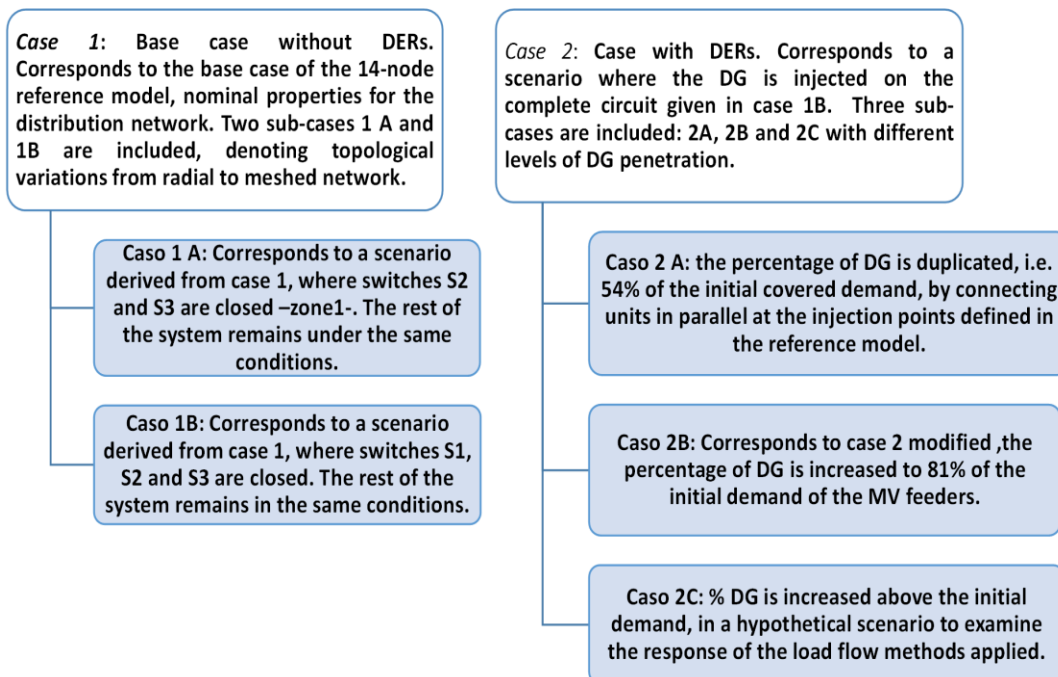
*Case 1*: Base case without DERs. Corresponds to the base case of the 14-node reference model, nominal properties for the distribution network. Two sub-cases 1 A and 1B are included, denoting topological variations from radial to meshed network.

Caso 1 A: Corresponds to a scenario derived from case 1, where switches S2 and S3 are closed –zone1-. The rest of the system remains under the same conditions.

Caso 1B: Corresponds to a scenario derived from case 1, where switches S1, S2 and S3 are closed. The rest of the system remains in the same conditions.

*Case 2*: Case with DERs. Corresponds to a scenario where the DG is injected on the complete circuit given in case 1B. Three sub-cases are included: 2A, 2B and 2C with different levels of DG penetration.

Caso 2 A: the percentage of DG is duplicated, i.e. 54% of the initial covered demand, by connecting units in parallel at the injection points defined in the reference model.

Caso 2B: Corresponds to case 2 modified ,the percentage of DG is increased to 81% of the initial demand of the MV feeders.

Caso 2C: % DG is increased above the initial demand, in a hypothetical scenario to examine the response of the load flow methods applied.